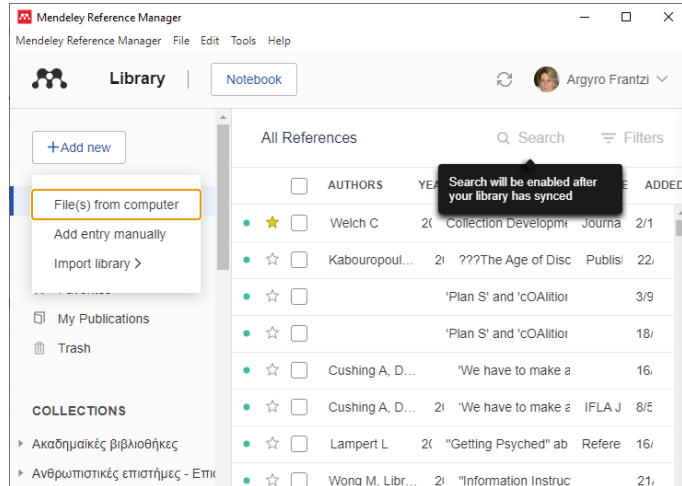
Mendeley Reference Manager

Mendeley Reference Manager File Edit Tools Help

Library

Notebook

Argyro Frantzi

+ Add new

File(s) from computer

Add entry manually

Import library >

Favorites

My Publications

Trash

COLLECTIONS

Ακαδημαϊκές βιβλιοθήκες

Ανθρωπιστικές επιστήμες - Επι

All References

Search

Filters

Search will be enabled after your library has synced

| | | AUTHORS | YEA | | E | ADDED |
|---|---|---|---|---|---|---|
| ★ | | Welch C | 2( | Collection Developme | Journa | 2/1 |
| ☆ | | Kabouropoul... | 2( | ???The Age of Disc | Publisl | 22/ |
| ☆ | | | | 'Plan S' and 'cOAlitioi | | 3/9 |
| ☆ | | | | 'Plan S' and 'cOAlitioi | | 18/ |
| ☆ | | Cushing A, D... | | 'We have to make a | | 16/ |
| ☆ | | Cushing A, D... | 2( | 'We have to make a | IFLA J | 8/5 |
| ☆ | | Lampert L | 2( | "Getting Psyched" ab | Refere | 16/ |
| ☆ | | Wong M, Libr... | 2( | "Information Instruc | | 21/ |